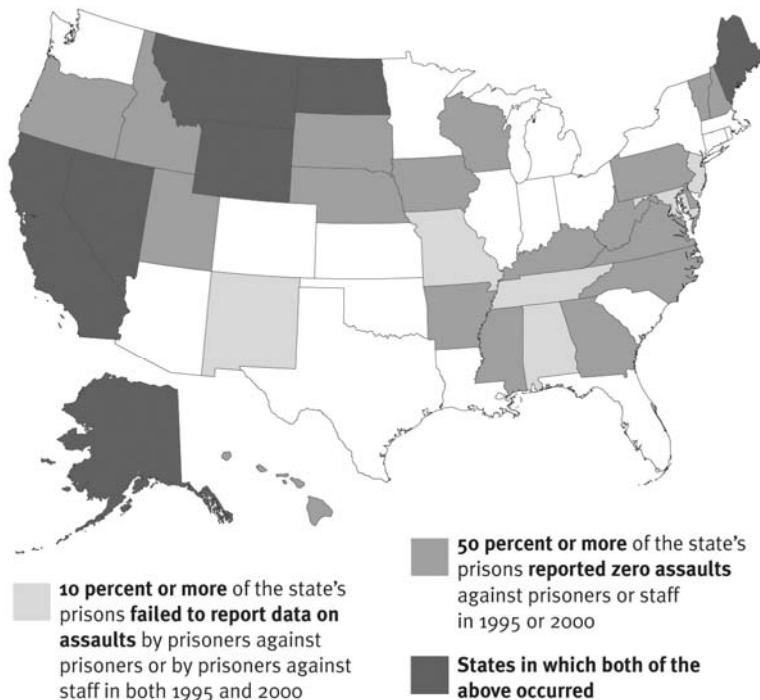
50 percent or more of the state's prisons reported zero assaults against prisoners or staff in 1995 or 2000

10 percent or more of the state's prisons failed to report data on assaults by prisoners against prisoners or by prisoners against staff in both 1995 and 2000

States in which both of the above occurred